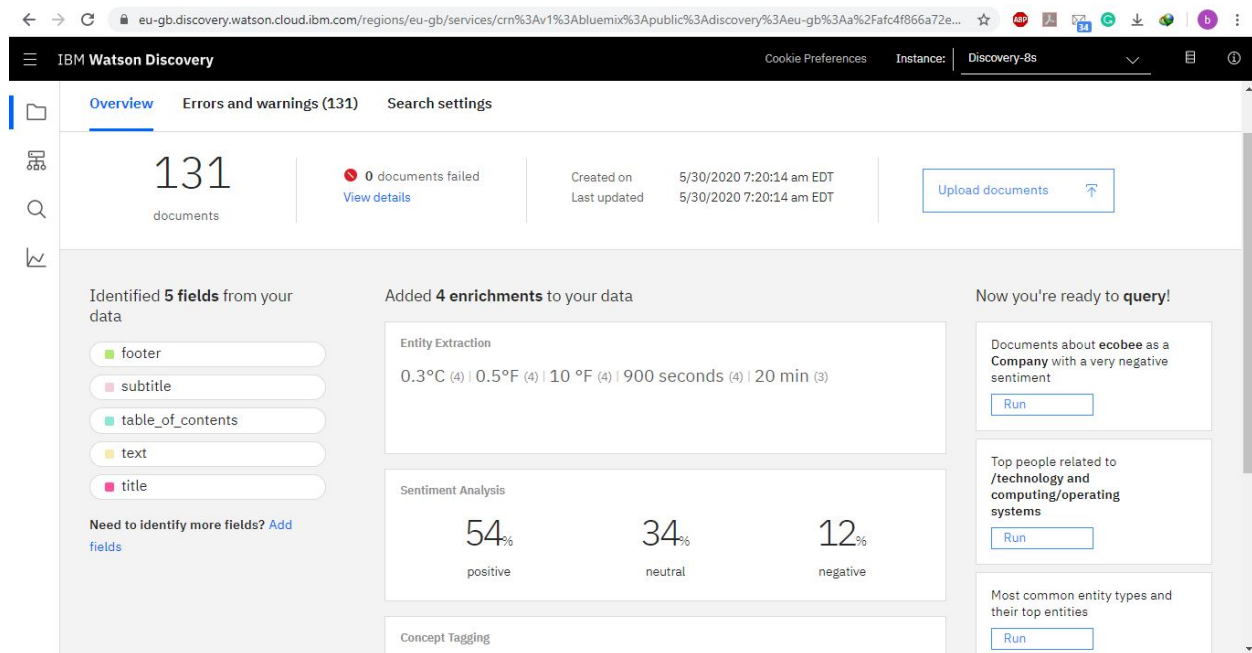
eu-gb.discovery.watson.cloud.ibm.com/regions/eu-gb/services/crn%3Av1%3Abluemix%3Apublic%3Adiscovery%3Aeu-gb%3Aa%2Fafc4f866a72e...

ABP 34 b

IBM Watson Discovery

Cookie Preferences Instance: Discovery-8s

Overview Errors and warnings (131) Search settings

131
documents

0 documents failed
View details

Created on 5/30/2020 7:20:14 am EDT
Last updated 5/30/2020 7:20:14 am EDT

Upload documents

Identified 5 fields from your data

footer
subtitle
table_of_contents
text
title

Need to identify more fields? Add fields

Added 4 enrichments to your data

Entity Extraction

0.3°C (4) | 0.5°F (4) | 10 °F (4) | 900 seconds (4) | 20 min (3)

Sentiment Analysis

54% positive

34% neutral

12% negative

Concept Tagging

Now you're ready to query!

Documents about ecobee as a Company with a very negative sentiment

Run

Top people related to /technology and computing/operating systems

Run

Most common entity types and their top entities

Run